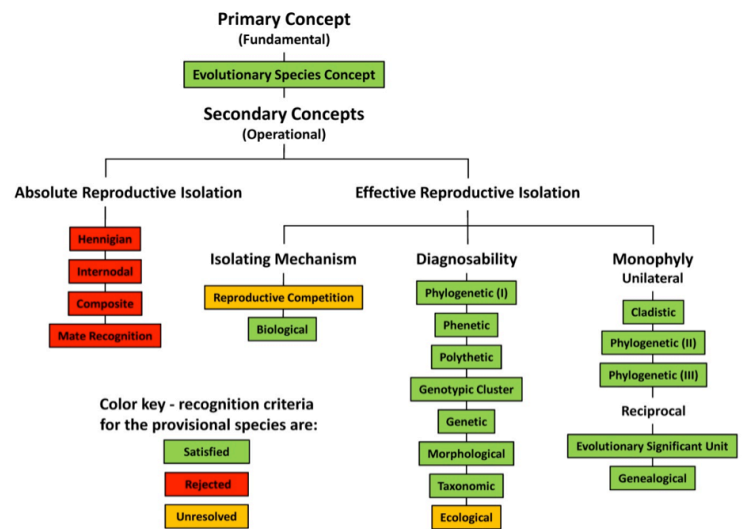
Primary Concept
(Fundamental)

Evolutionary Species Concept

Secondary Concepts
(Operational)

Absolute Reproductive Isolation

Hennigian

Internodal

Composite

Mate Recognition

Effective Reproductive Isolation

Isolating Mechanism

Reproductive Competition

Biological

Diagnosability

Phylogenetic (I)

Phenetic

Polythetic

Genotypic Cluster

Genetic

Morphological

Taxonomic

Ecological

Monophyly
Unilateral

Cladistic

Phylogenetic (II)

Phylogenetic (III)

Reciprocal

Evolutionary Significant Unit

Genealogical

Color key - recognition criteria for the provisional species are:

Satisfied

Rejected

Unresolved